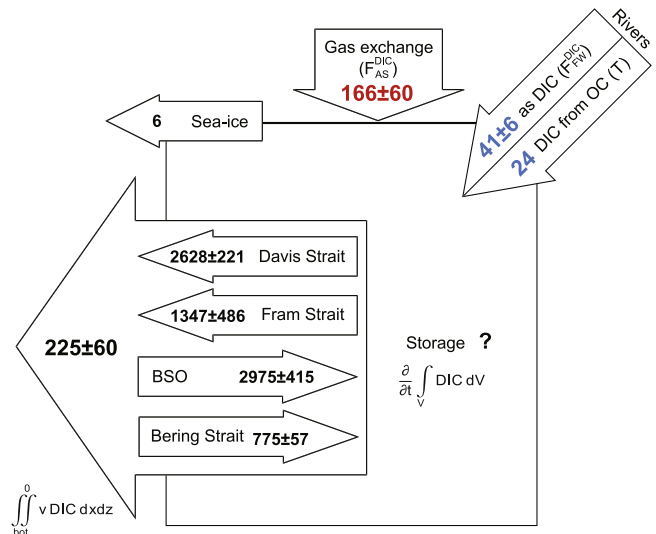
Gas exchange
($F_{AS}^{DIC}$)
166±60

Rivers
41±6 as DIC ($F_{FW}^{DIC}$)
24 DIC from OC (T)

6 Sea-ice

2628±221 Davis Strait

1347±486 Fram Strait

BSO 2975±415

Bering Strait 775±57

225±60

Storage ?

$\frac{\partial}{\partial t}\int_V \text{DIC } dV$

$\iint_{bot}^{0} v \text{ DIC } dxdz$